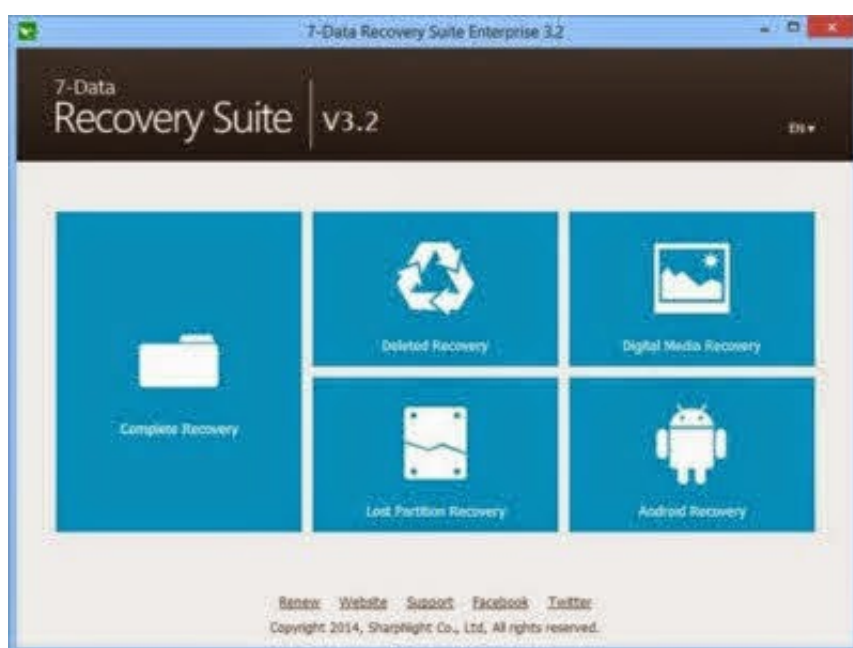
7-Data Recovery Suite Enterprise 3.2

7-Data
Recovery Suite | V3.2

EN▾

Complete Recovery

Deleted Recovery

Digital Media Recovery

Lost Partition Recovery

Android Recovery

Renew Website Support Facebook Twitter

Copyright 2014, SharpNight Co., Ltd. All rights reserved.